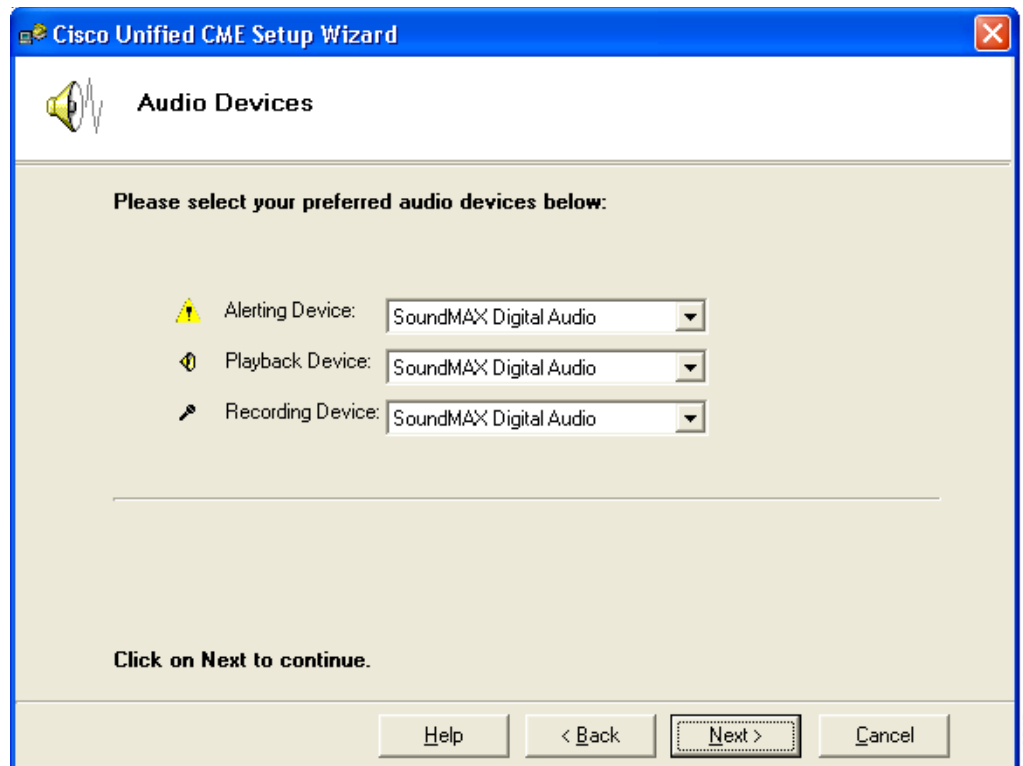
Cisco Unified CME Setup Wizard

Audio Devices

Please select your preferred audio devices below:

Alerting Device: SoundMAX Digital Audio

Playback Device: SoundMAX Digital Audio

Recording Device: SoundMAX Digital Audio

Click on Next to continue.

Help | < Back | Next > | Cancel